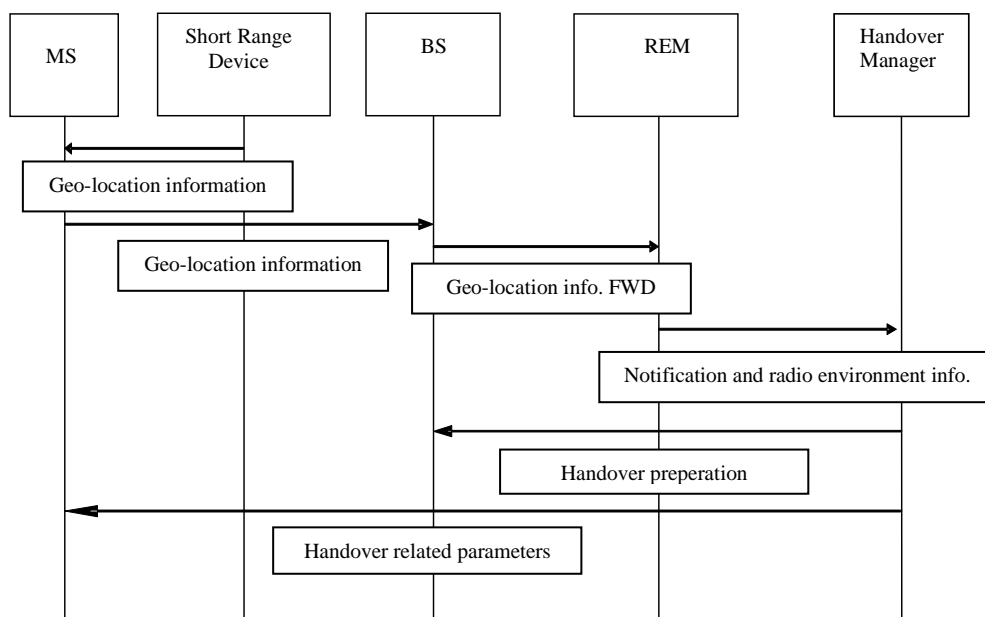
MS

Short Range Device

BS

REM

Handover Manager

Geo-location information

Geo-location information

Geo-location info. FWD

Notification and radio environment info.

Handover preperation

Handover related parameters